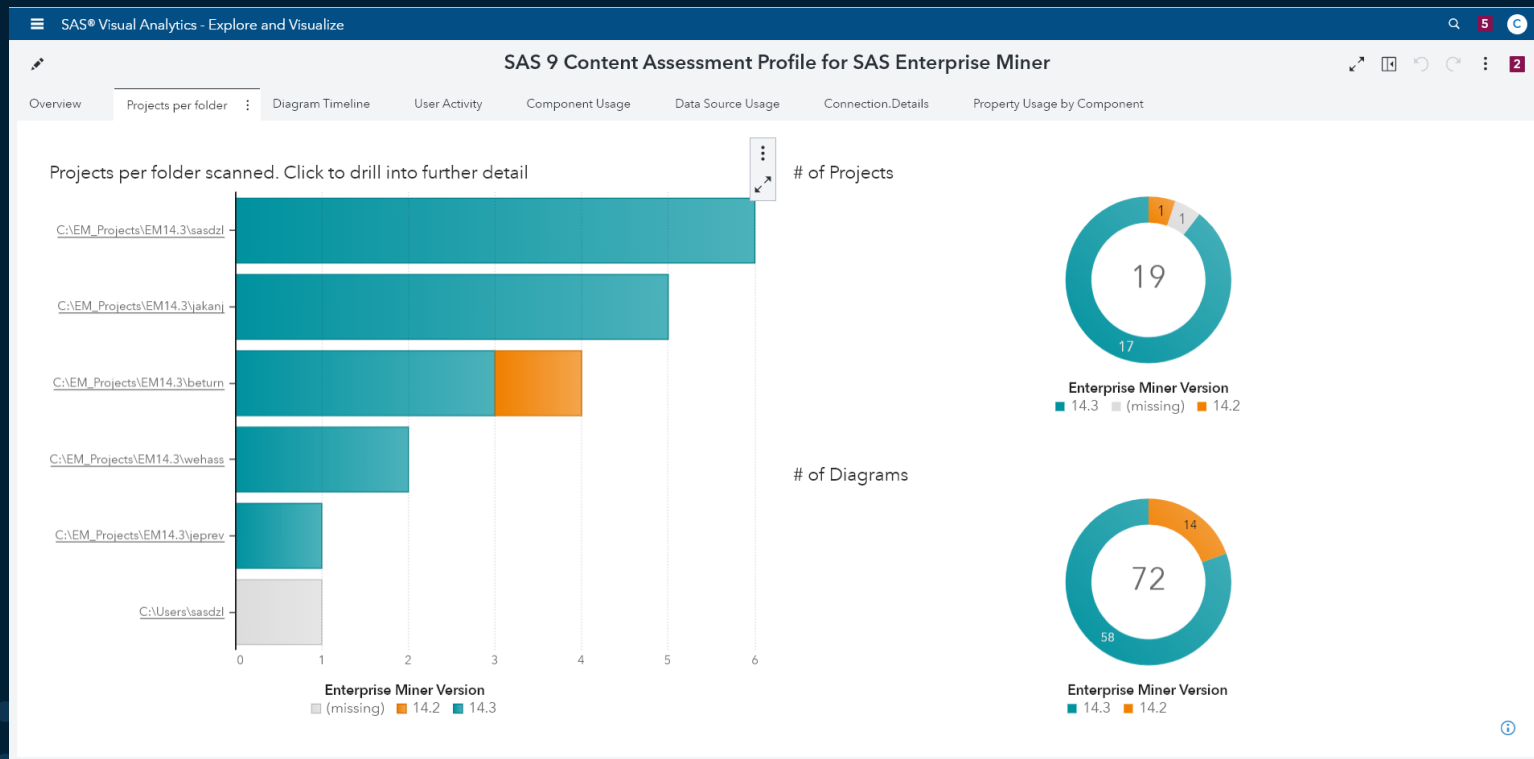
SAS® Visual Analytics - Explore and Visualize

5 C

SAS 9 Content Assessment Profile for SAS Enterprise Miner

2

Overview | Projects per folder | Diagram Timeline | User Activity | Component Usage | Data Source Usage | Connection.Details | Property Usage by Component

Projects per folder scanned. Click to drill into further detail

C:\EM_Projects\EM14.3\sasdzl
C:\EM_Projects\EM14.3\jakanj
C:\EM_Projects\EM14.3\beturn
C:\EM_Projects\EM14.3\wehass
C:\EM_Projects\EM14.3\jeprev
C:\Users\sasdzl

0 1 2 3 4 5 6

Enterprise Miner Version
(missing) 14.2 14.3

# of Projects

1 1
19
17

Enterprise Miner Version
14.3 (missing) 14.2

# of Diagrams

14
72
58

Enterprise Miner Version
14.3 14.2